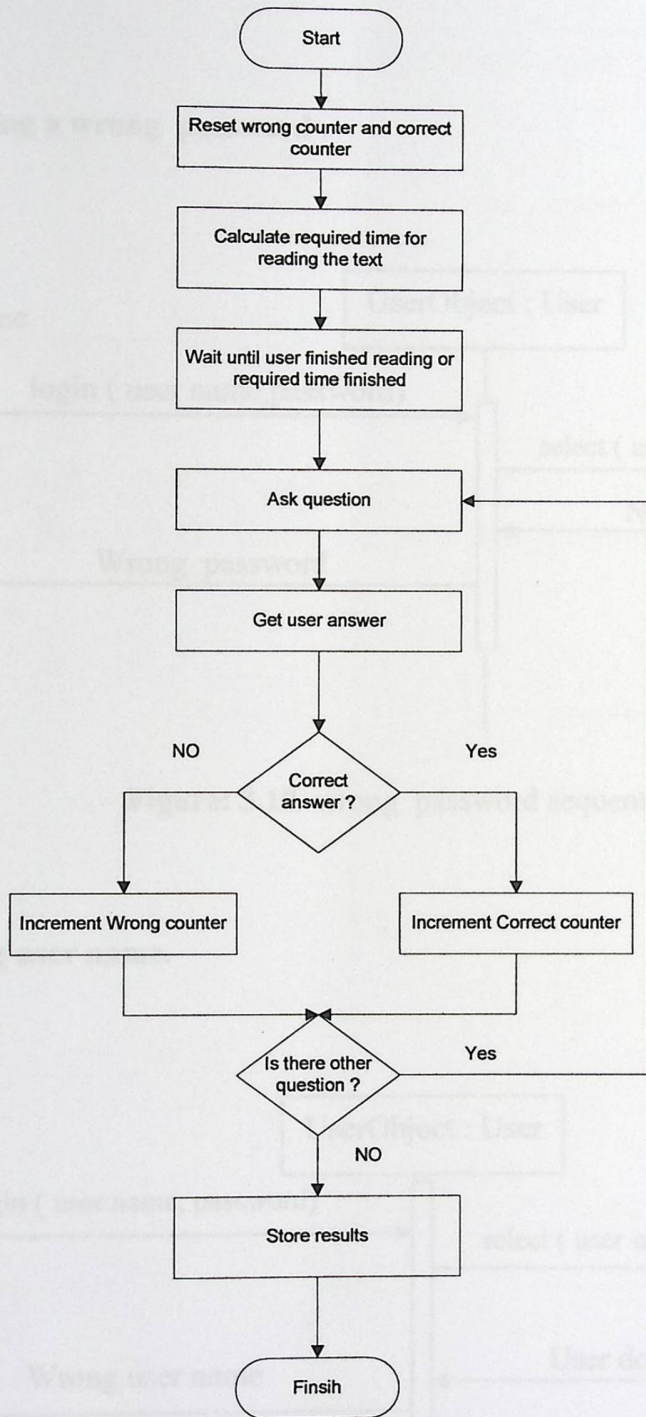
Start

Reset wrong counter and correct counter

Calculate required time for reading the text

Wait until user finished reading or required time finished

Ask question

Get user answer

NO

Yes

Correct answer ?

Increment Wrong counter

Increment Correct counter

Is there other question ?

Yes

NO

Store results

Finsih